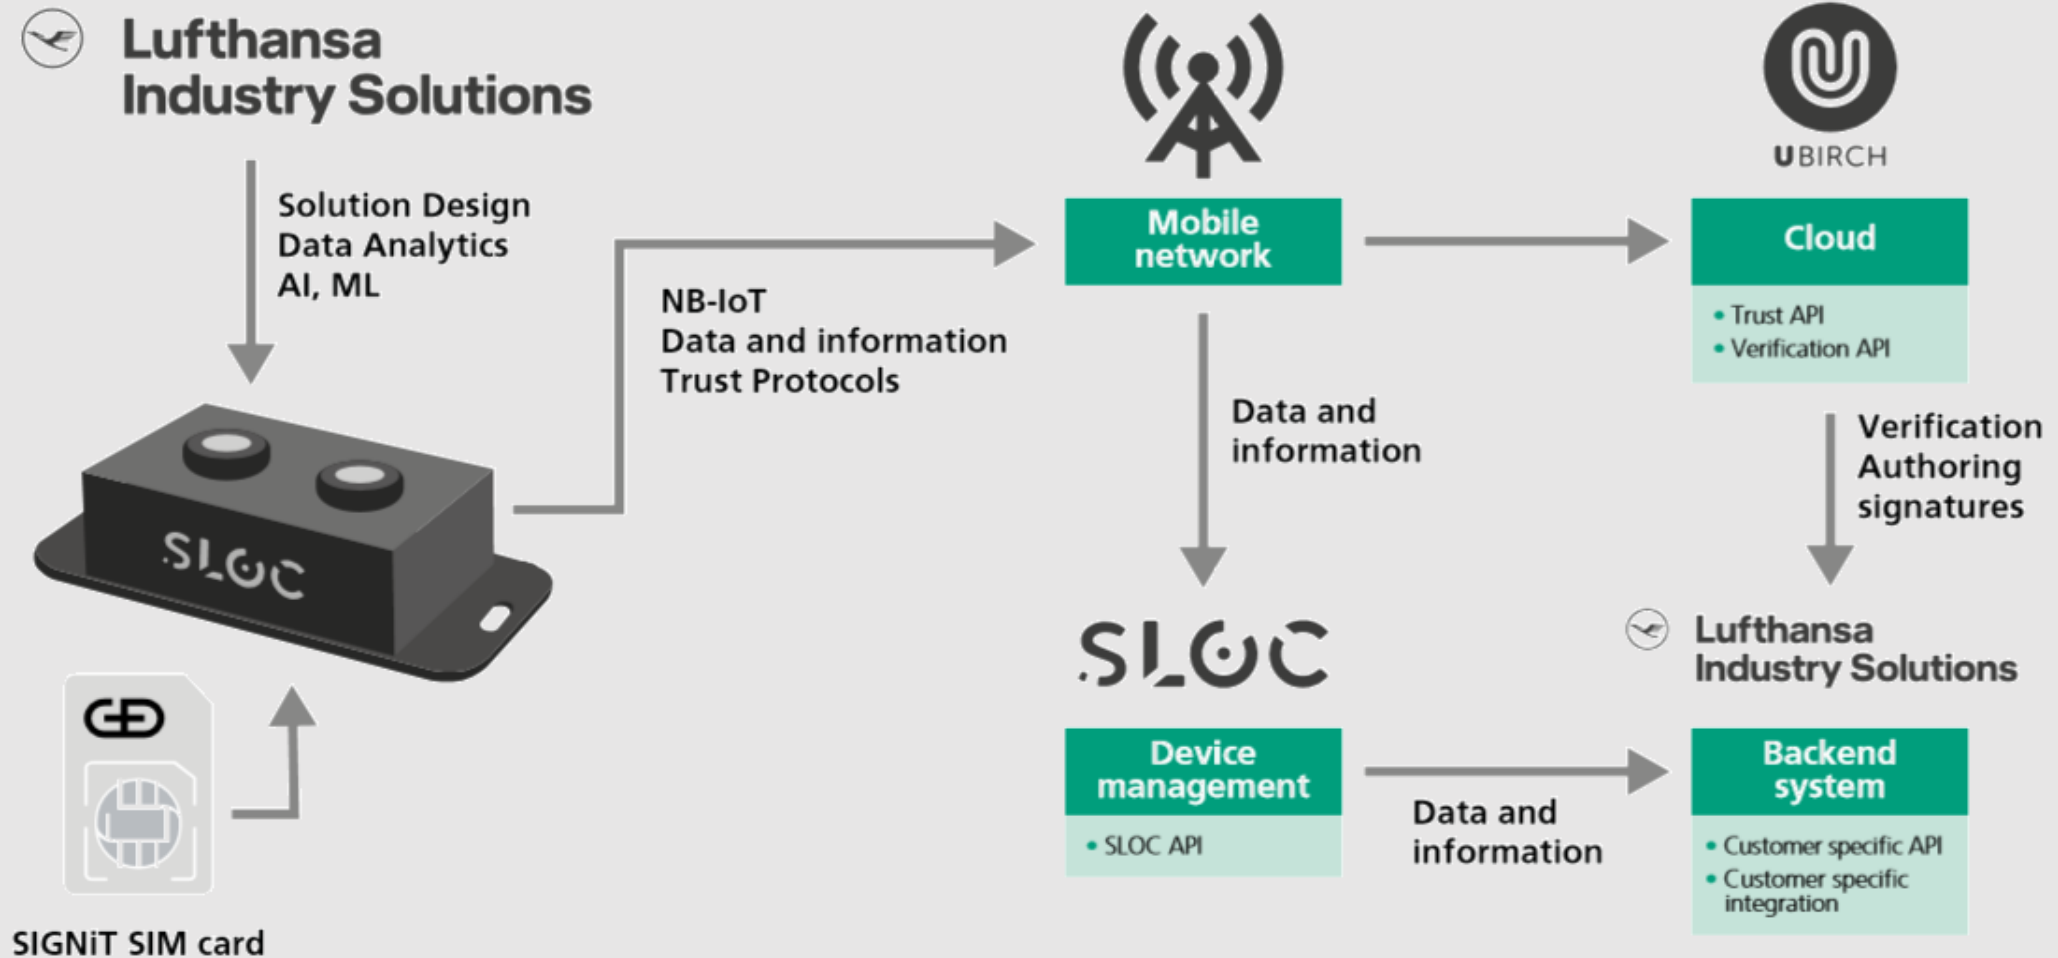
Lufthansa Industry Solutions

Solution Design
Data Analytics
AI, ML

SLOC

SIGNiT SIM card

NB-IoT
Data and information
Trust Protocols

Mobile network

Data and information

SLOC

Device management
• SLOC API

Data and information

UBIRCH

Cloud
• Trust API
• Verification API

Verification
Authoring
signatures

Lufthansa Industry Solutions

Backend system
• Customer specific API
• Customer specific integration